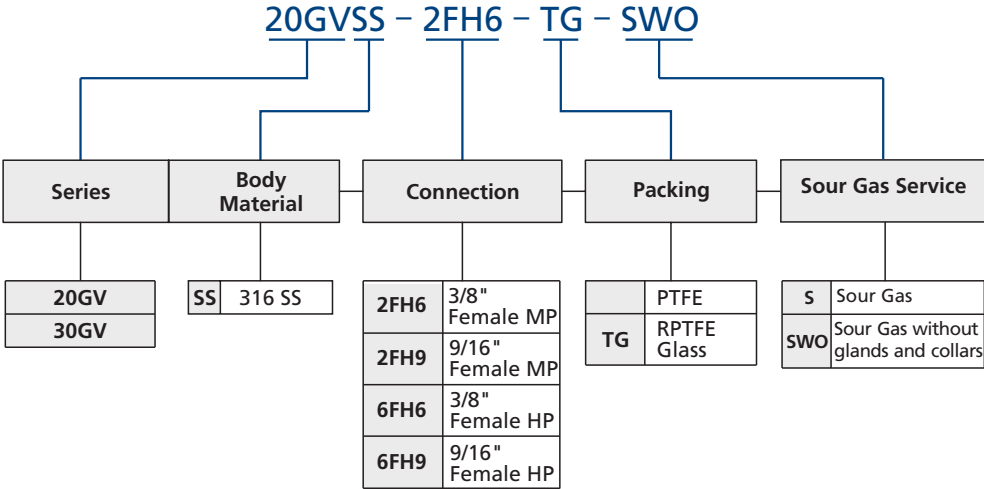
20GVSS – 2FH6 – TG – SWO

Series

Body Material

Connection

Packing

Sour Gas Service

| 20GV |
|---|
| 30GV |

| SS | 316 SS |
|---|---|

| 2FH6 | 3/8" Female MP |
|---|---|
| 2FH9 | 9/16" Female MP |
| 6FH6 | 3/8" Female HP |
| 6FH9 | 9/16" Female HP |

| | PTFE |
|---|---|
| TG | RPTFE Glass |

| S | Sour Gas |
|---|---|
| SWO | Sour Gas without glands and collars |